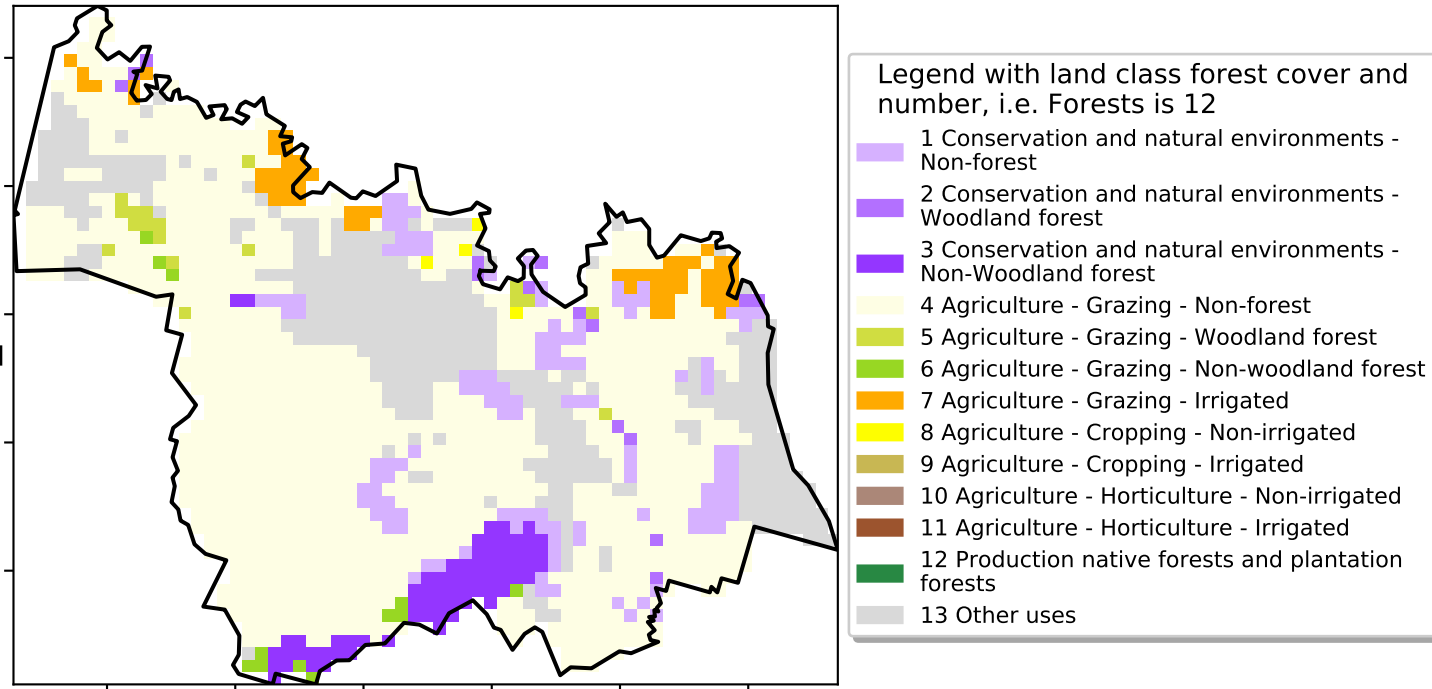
Legend with land class forest cover and number, i.e. Forests is 12

1 Conservation and natural environments - Non-forest
2 Conservation and natural environments - Woodland forest
3 Conservation and natural environments - Non-Woodland forest
4 Agriculture - Grazing - Non-forest
5 Agriculture - Grazing - Woodland forest
6 Agriculture - Grazing - Non-woodland forest
7 Agriculture - Grazing - Irrigated
8 Agriculture - Cropping - Non-irrigated
9 Agriculture - Cropping - Irrigated
10 Agriculture - Horticulture - Non-irrigated
11 Agriculture - Horticulture - Irrigated
12 Production native forests and plantation forests
13 Other uses